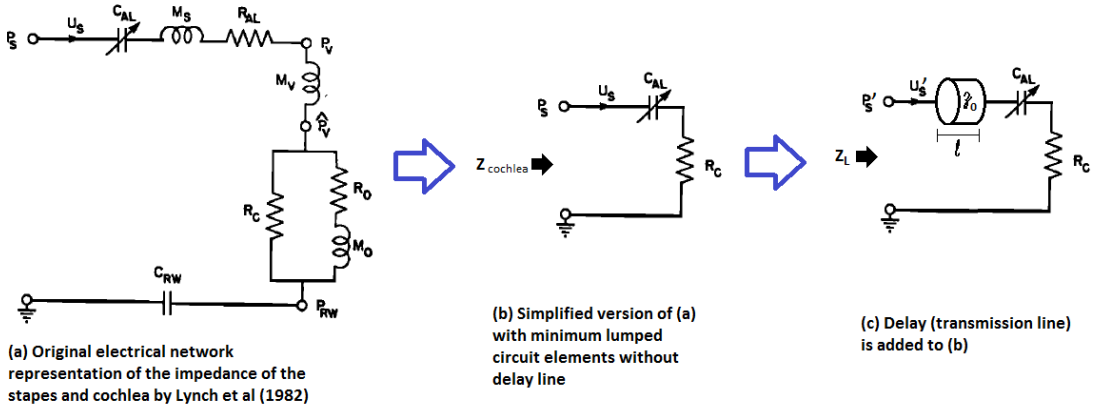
$P_S$ $U_S$ $C_{AL}$ $M_S$ $R_{AL}$ $P_V$

$M_V$

$\hat{P}_V$

$R_C$ $R_O$

$M_O$

$C_{RW}$

$P_{RW}$

(a) Original electrical network representation of the impedance of the stapes and cochlea by Lynch et al (1982)

$Z_{cochlea}$

$P_S$ $U_S$ $C_{AL}$

$R_C$

(b) Simplified version of (a) with minimum lumped circuit elements without delay line

$Z_L$

$P_S'$ $U_S'$ $Z_0$ $C_{AL}$

$l$

$R_C$

(c) Delay (transmission line) is added to (b)